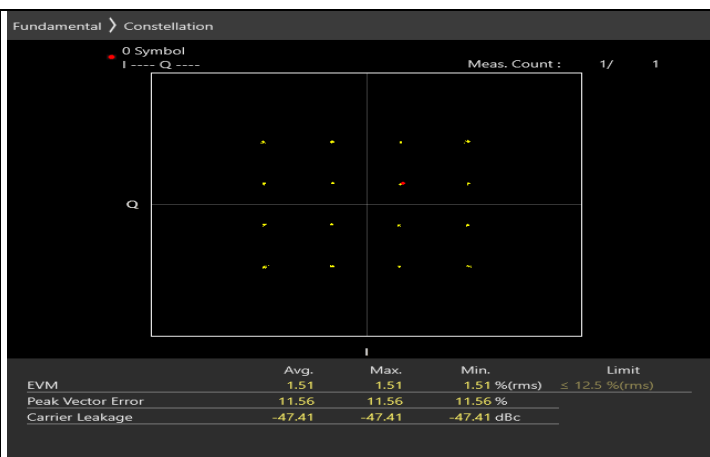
Fundamental 〉 Constellation

0 Symbol
I ---- Q ----

Meas. Count : 1/ 1

Q

I

| | Avg. | Max. | Min. | Limit |
|---|---|---|---|---|
| EVM | 1.51 | 1.51 | 1.51 %(rms) | ≤ 12.5 %(rms) |
| Peak Vector Error | 11.56 | 11.56 | 11.56 % | |
| Carrier Leakage | -47.41 | -47.41 | -47.41 dBc | |